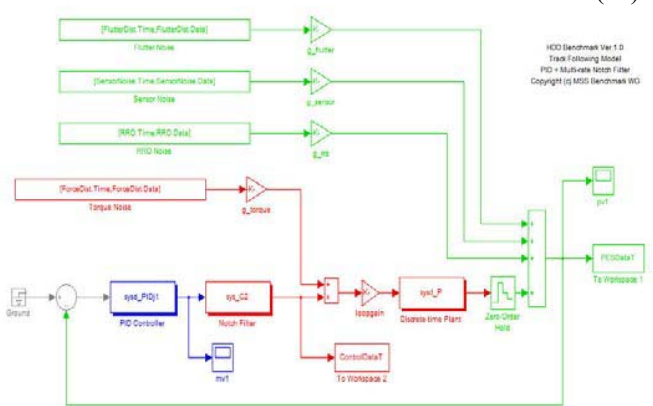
[FlutterDist.Time,FlutterDist.Data]

Flutter Noise

g_flutter

[SensorNoise.Time,SensorNoise.Data]

Sensor Noise

g_sensor

[RRO.Time,RRO.Data]

RRO Noise

g_rro

HDD Benchmark Ver 1.0
Track Following Model
PID + Multi-rate Notch Filter
Copyright (c) MSS Benchmark WG

[ForceDist.Time,ForceDist.Data]

Torque Noise

g_torque

K

pv1

PESDataT

To Workspace 1

Ground

sysd_PID(1)

PID Controller

sys_C2

Notch Filter

loopgain

sysd_P

Discrete-time Plant

Zero-Order Hold

mv1

ControlDataT

To Workspace 2